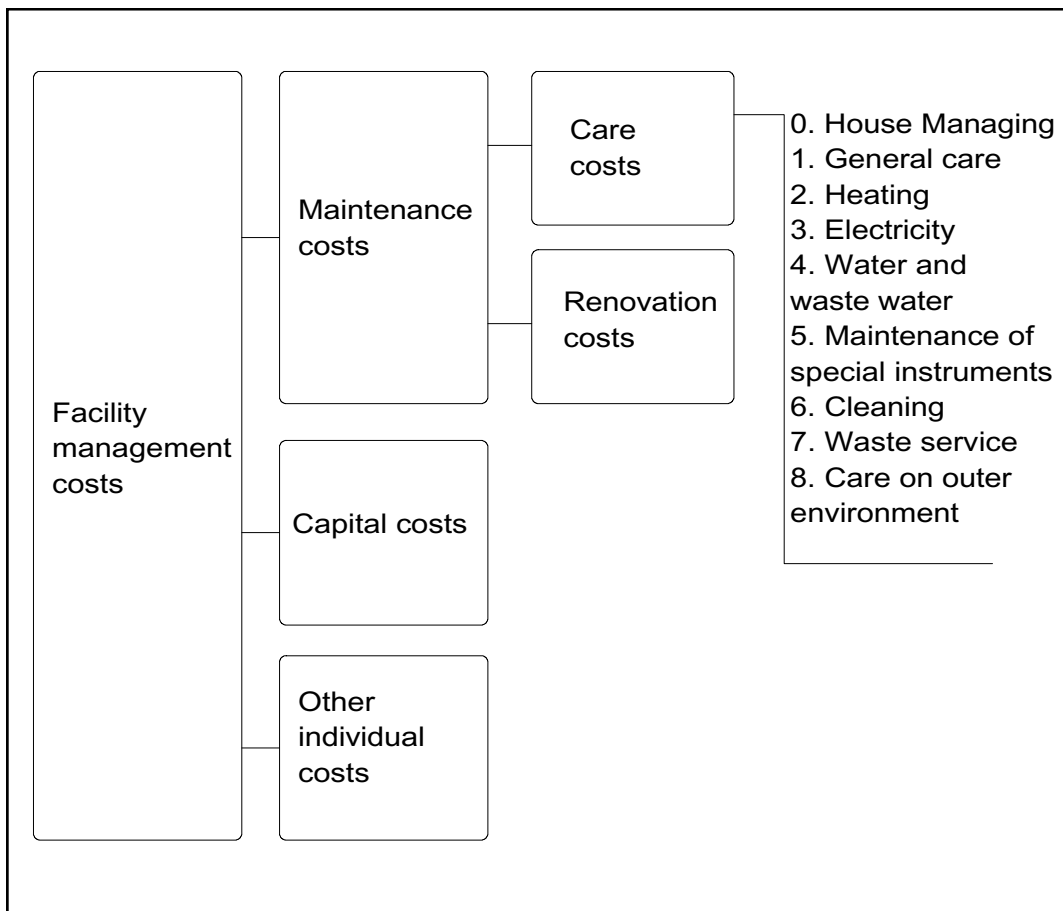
Facility management costs

Maintenance costs

Care costs

0. House Managing
1. General care
2. Heating
3. Electricity
4. Water and waste water
5. Maintenance of special instruments
6. Cleaning
7. Waste service
8. Care on outer environment

Renovation costs

Capital costs

Other individual costs